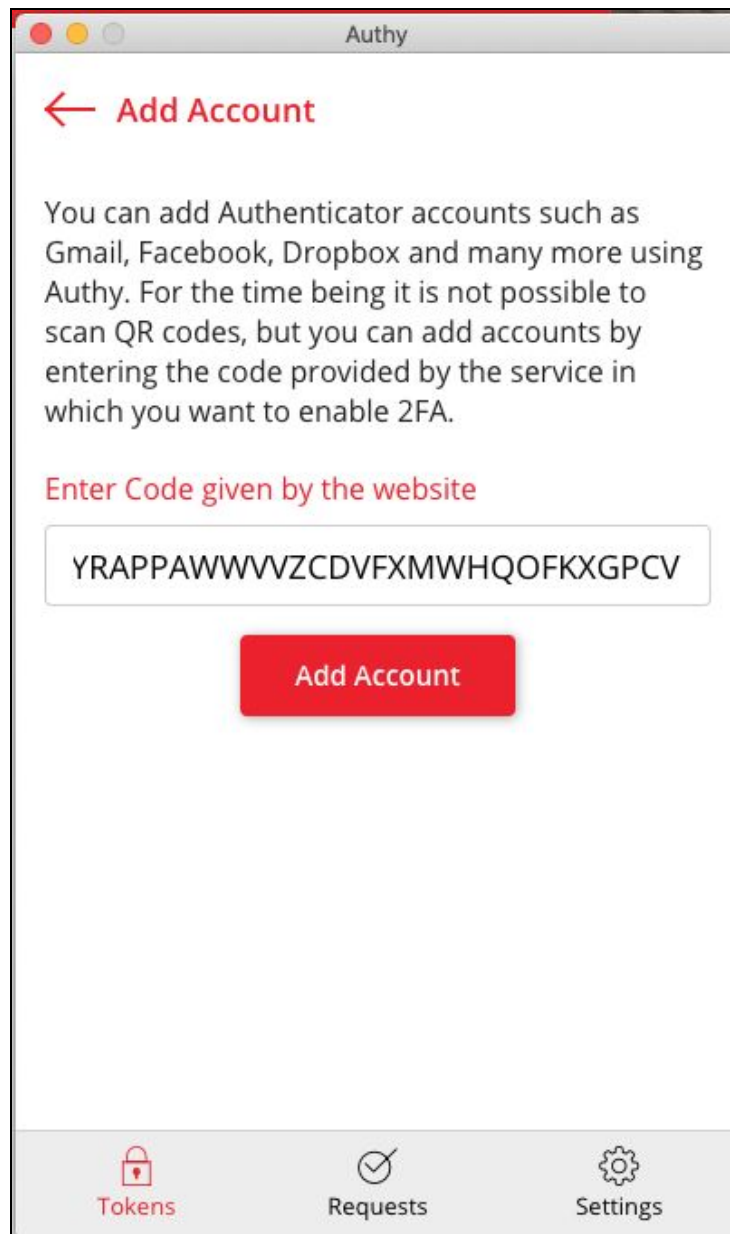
Authy

Add Account

You can add Authenticator accounts such as Gmail, Facebook, Dropbox and many more using Authy. For the time being it is not possible to scan QR codes, but you can add accounts by entering the code provided by the service in which you want to enable 2FA.

Enter Code given by the website

YRAPPAWWVVZCDVFXMWHQOFKXGPCV

Add Account

Tokens
Requests
Settings